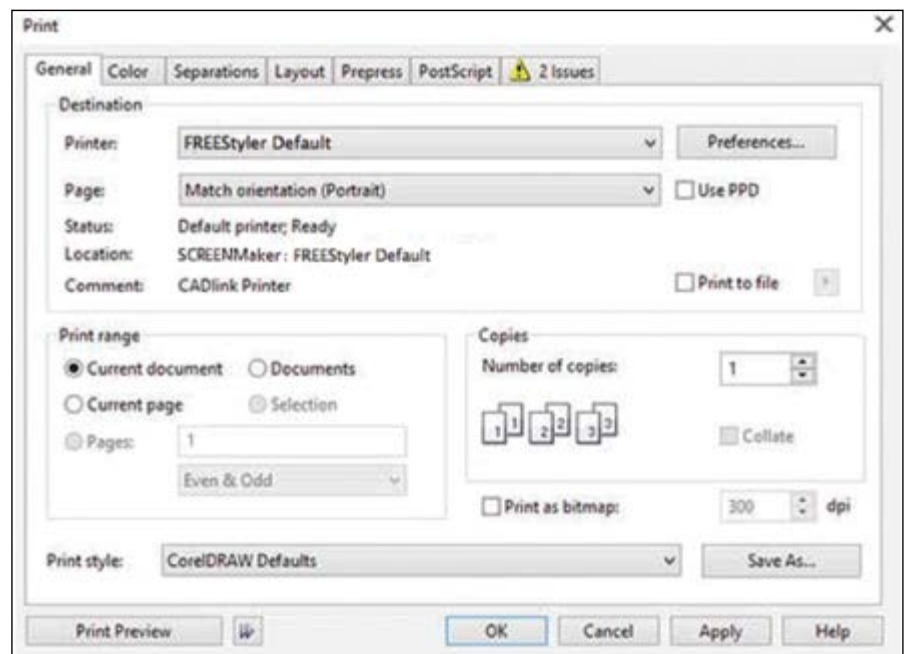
Print

General | Color | Separations | Layout | Prepress | PostScript | 2 Issues

Destination

Printer: FREEStyler Default | Preferences...

Page: Match orientation (Portrait) | Use PPD

Status: Default printer; Ready

Location: SCREENMaker : FREEStyler Default

Comment: CADlink Printer | Print to file

Print range

Current document | Documents

Current page | Selection

Pages: 1

Even & Odd

Copies

Number of copies: 1

1 1 2 2 3 3

Collate

Print as bitmap: 300 dpi

Print style: CorelDRAW Defaults | Save As...

Print Preview | OK | Cancel | Apply | Help